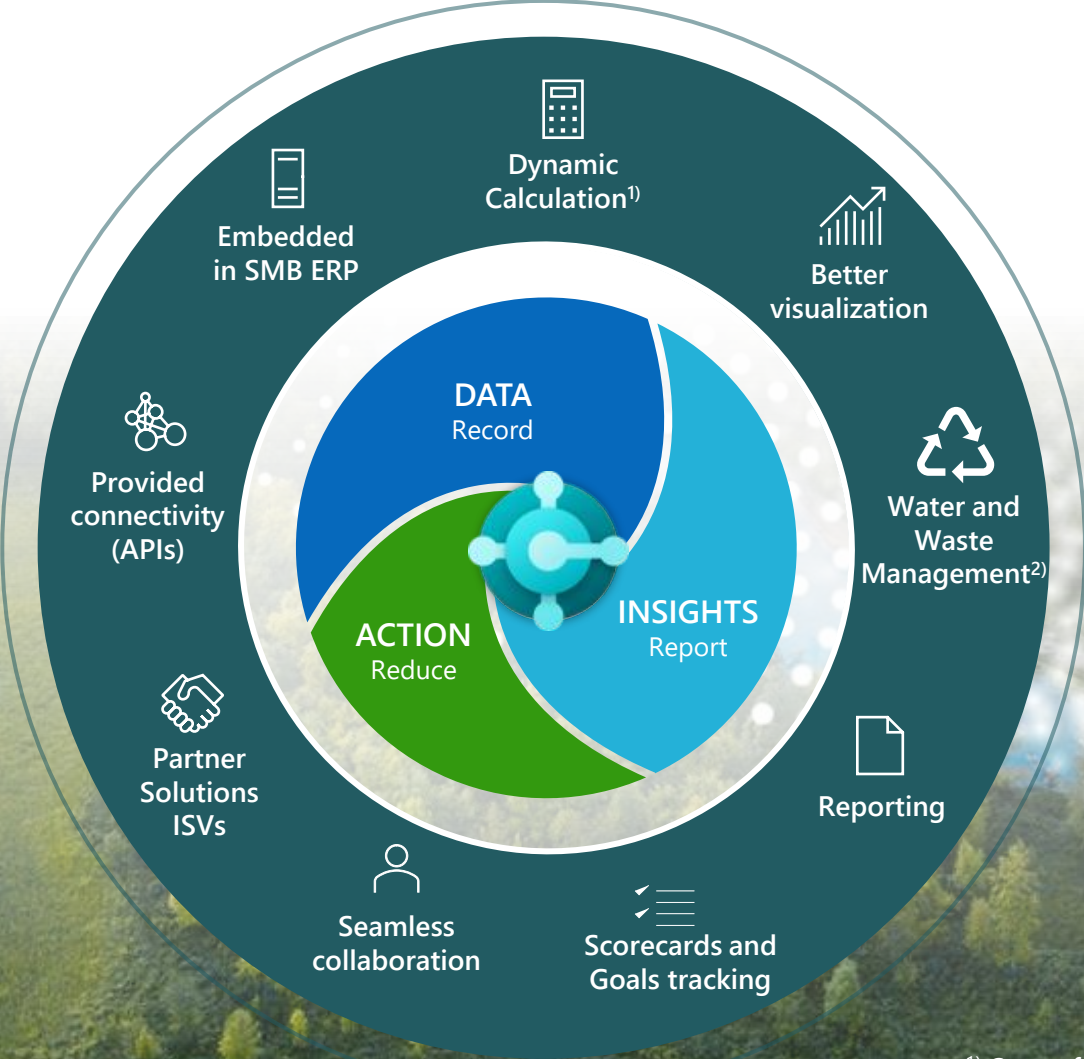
Dynamic Calculation$^{1)}$

Embedded in SMB ERP

Better visualization

DATA
Record

Provided connectivity (APIs)

Water and Waste Management$^{2)}$

INSIGHTS
Report

ACTION
Reduce

Partner Solutions ISVs

Reporting

Seamless collaboration

Scorecards and Goals tracking

$^{1)}$ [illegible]